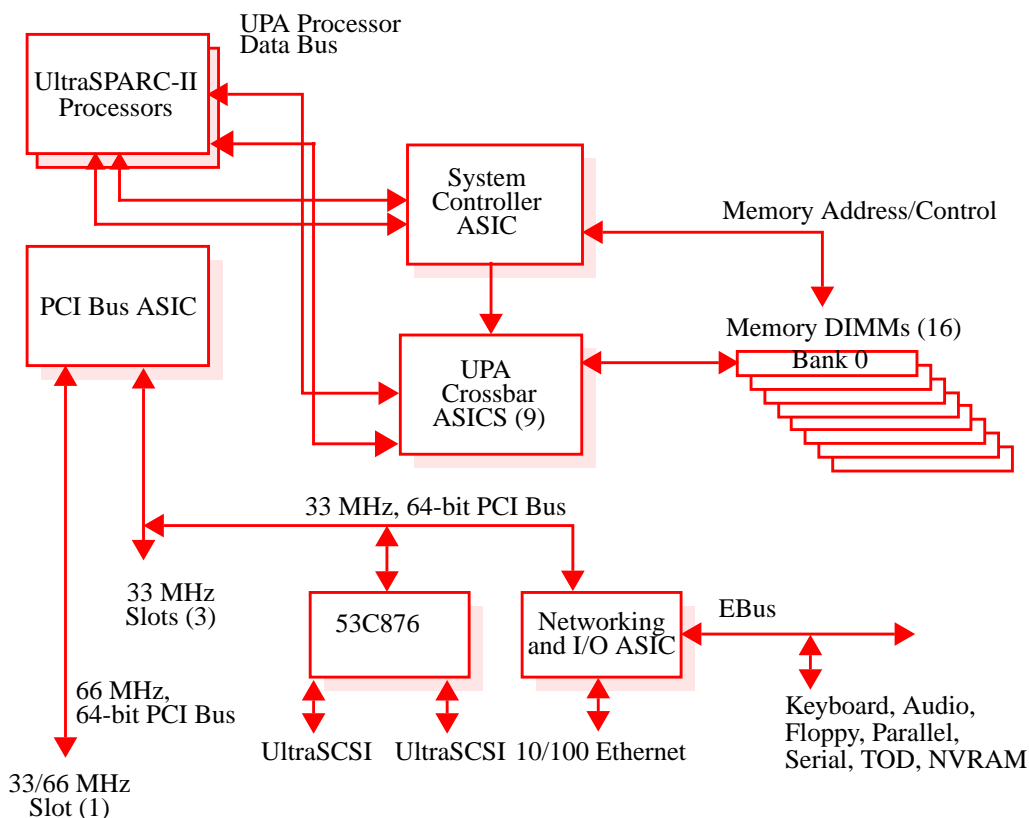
UPA Processor Data Bus

UltraSPARC-II Processors

System Controller ASIC

Memory Address/Control

PCI Bus ASIC

Memory DIMMs (16)

Bank 0

UPA Crossbar ASICS (9)

33 MHz, 64-bit PCI Bus

33 MHz Slots (3)

53C876

Networking and I/O ASIC

EBus

66 MHz, 64-bit PCI Bus

Keyboard, Audio, Floppy, Parallel, Serial, TOD, NVRAM

UltraSCSI

UltraSCSI

10/100 Ethernet

33/66 MHz Slot (1)